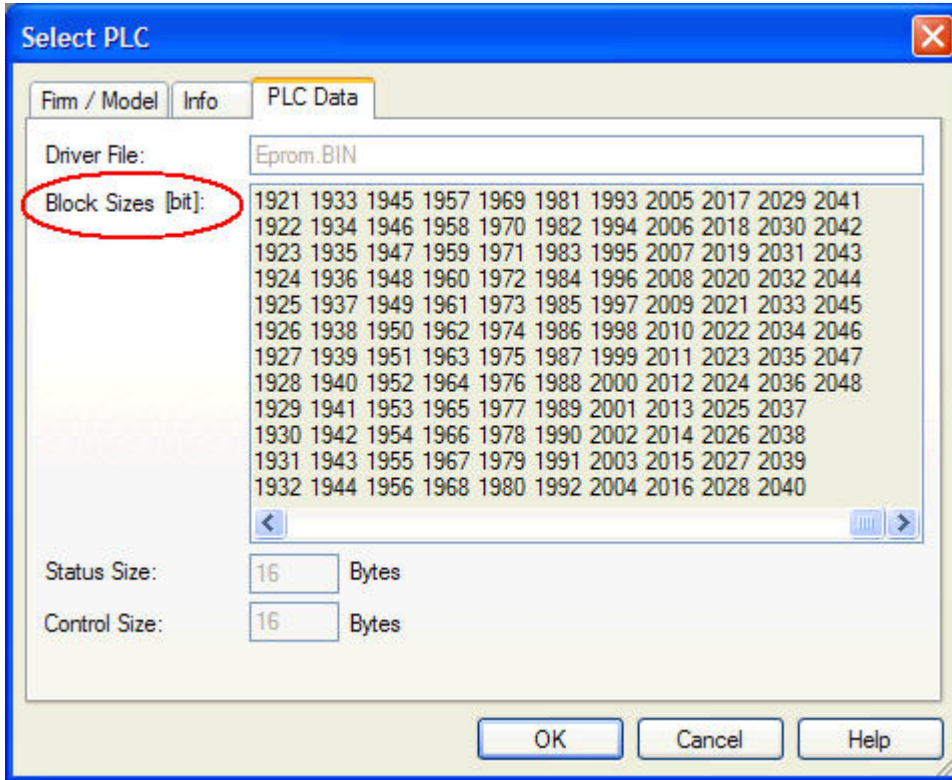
Select PLC

Firm / Model | Info | PLC Data

Driver File: Eprom.BIN

Block Sizes [bit]:

1921 1933 1945 1957 1969 1981 1993 2005 2017 2029 2041
1922 1934 1946 1958 1970 1982 1994 2006 2018 2030 2042
1923 1935 1947 1959 1971 1983 1995 2007 2019 2031 2043
1924 1936 1948 1960 1972 1984 1996 2008 2020 2032 2044
1925 1937 1949 1961 1973 1985 1997 2009 2021 2033 2045
1926 1938 1950 1962 1974 1986 1998 2010 2022 2034 2046
1927 1939 1951 1963 1975 1987 1999 2011 2023 2035 2047
1928 1940 1952 1964 1976 1988 2000 2012 2024 2036 2048
1929 1941 1953 1965 1977 1989 2001 2013 2025 2037
1930 1942 1954 1966 1978 1990 2002 2014 2026 2038
1931 1943 1955 1967 1979 1991 2003 2015 2027 2039
1932 1944 1956 1968 1980 1992 2004 2016 2028 2040

Status Size: 16 Bytes

Control Size: 16 Bytes

OK Cancel Help